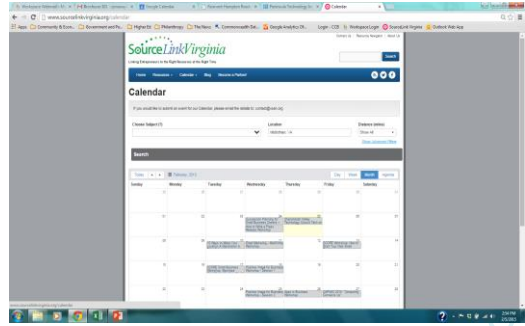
www.sourcelinkvirginia.org/calendar

SourceLinkVirginia

Linking Entrepreneurs to the Right Resources at the Right Time

Home Resources Calendar Blog Become a Partner

Search

Calendar

If you would like to submit an event for our Calendar, please email the details to: contact@vsoc.org

Choose Subject (1)

Location

Distance (miles)

Show all

Search

Today February, 2013

Day Week Month Agenda

| Sunday | Monday | Tuesday | Wednesday | Thursday | Friday | Saturday |
|---|---|---|---|---|---|---|
| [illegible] | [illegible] | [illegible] | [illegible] | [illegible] | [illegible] | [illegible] |
| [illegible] | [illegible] | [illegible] | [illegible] | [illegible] | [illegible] | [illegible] |
| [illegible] | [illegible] | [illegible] | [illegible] | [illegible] | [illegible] | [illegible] |
| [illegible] | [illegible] | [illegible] | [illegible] | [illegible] | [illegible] | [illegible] |
| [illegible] | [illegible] | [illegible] | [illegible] | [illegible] | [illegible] | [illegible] |

www.sourcelinkvirginia.org/calendar